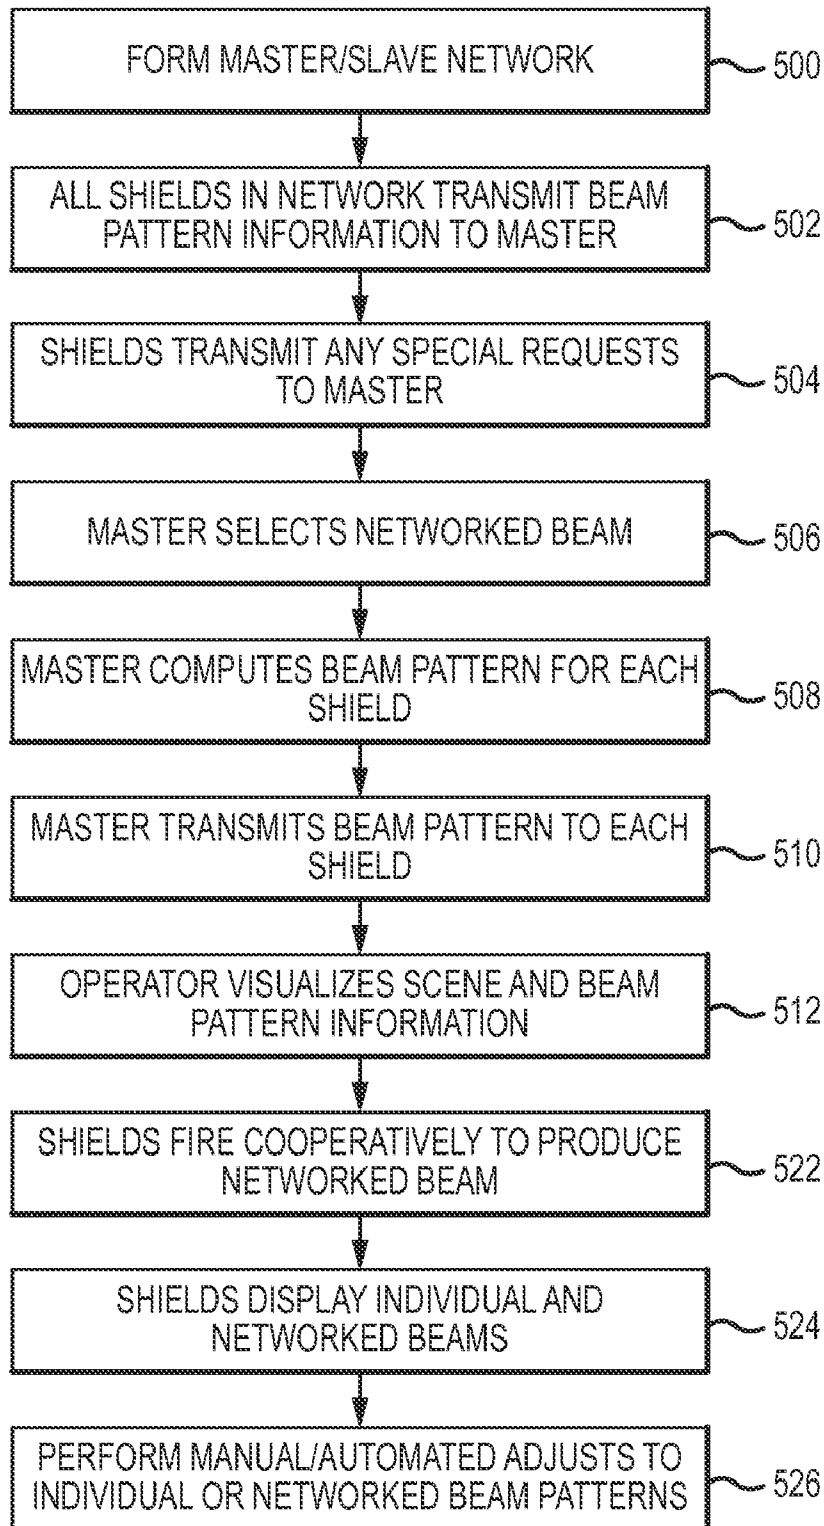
FORM MASTER/SLAVE NETWORK
500

ALL SHIELDS IN NETWORK TRANSMIT BEAM PATTERN INFORMATION TO MASTER
502

SHIELDS TRANSMIT ANY SPECIAL REQUESTS TO MASTER
504

MASTER SELECTS NETWORKED BEAM
506

MASTER COMPUTES BEAM PATTERN FOR EACH SHIELD
508

MASTER TRANSMITS BEAM PATTERN TO EACH SHIELD
510

OPERATOR VISUALIZES SCENE AND BEAM PATTERN INFORMATION
512

SHIELDS FIRE COOPERATIVELY TO PRODUCE NETWORKED BEAM
522

SHIELDS DISPLAY INDIVIDUAL AND NETWORKED BEAMS
524

PERFORM MANUAL/AUTOMATED ADJUSTS TO INDIVIDUAL OR NETWORKED BEAM PATTERNS
526